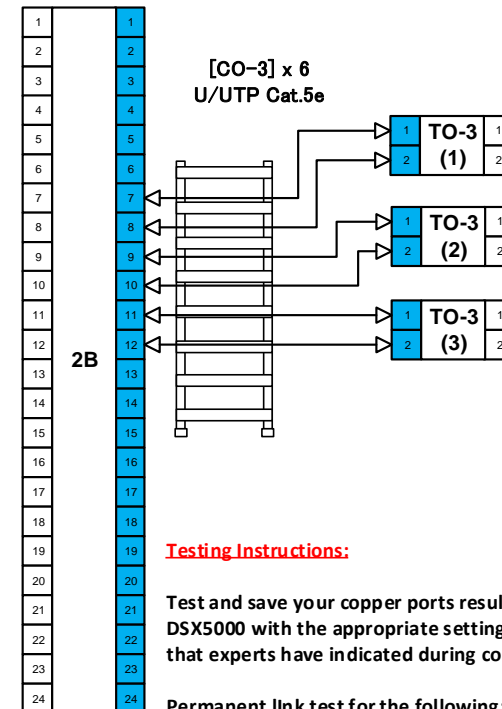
1
2
3
4
5
6
7
8
9
10
11
12
13
14
15
16
17
18
19
20
21
22
23
24

2B

1
2
3
4
5
6
7
8
9
10
11
12
13
14
15
16
17
18
19
20
21
22
23
24

[CO-3] x 6
U/UTP Cat.5e

1
2
TO-3
(1)
1
2

1
2
TO-3
(2)
1
2

1
2
TO-3
(3)
1
2

Testing Instructions:

Test and save your copper ports resul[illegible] DSX5000 with the appropriate setting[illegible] that experts have indicated during co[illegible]

Permanent link test for the following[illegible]